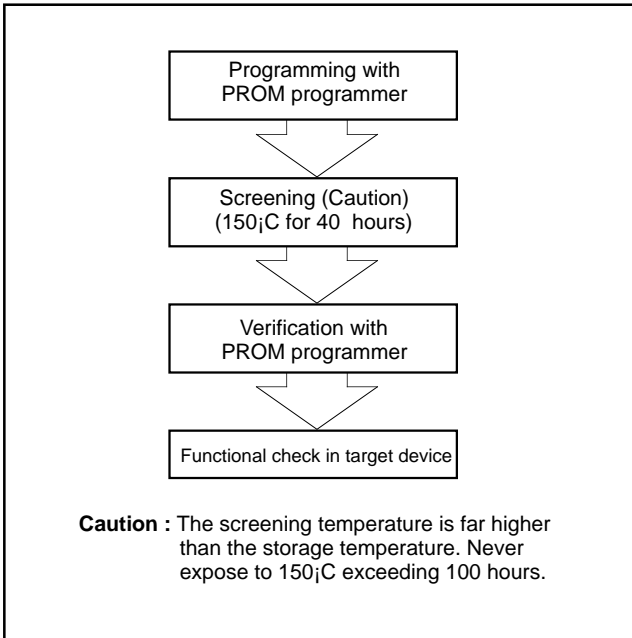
Programming with PROM programmer

Screening (Caution) (150¡C for 40 hours)

Verification with PROM programmer

Functional check in target device

**Caution :** The screening temperature is far higher than the storage temperature. Never expose to 150¡C exceeding 100 hours.